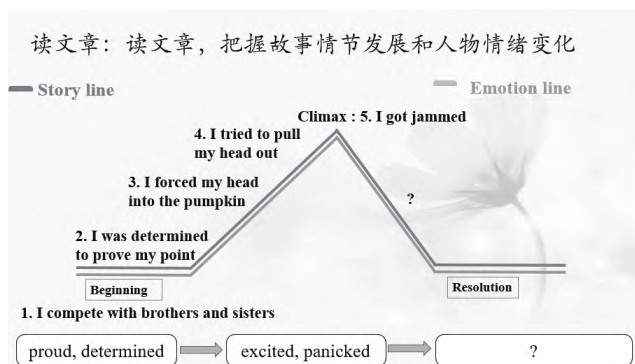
读文章：读文章，把握故事情节发展和人物情绪变化

Story line

Emotion line

Climax : 5. I got jammed

4. I tried to pull my head out

3. I forced my head into the pumpkin

?

2. I was determined to prove my point

Beginning

Resolution

1. I compete with brothers and sisters

proud, determined

excited, panicked

?